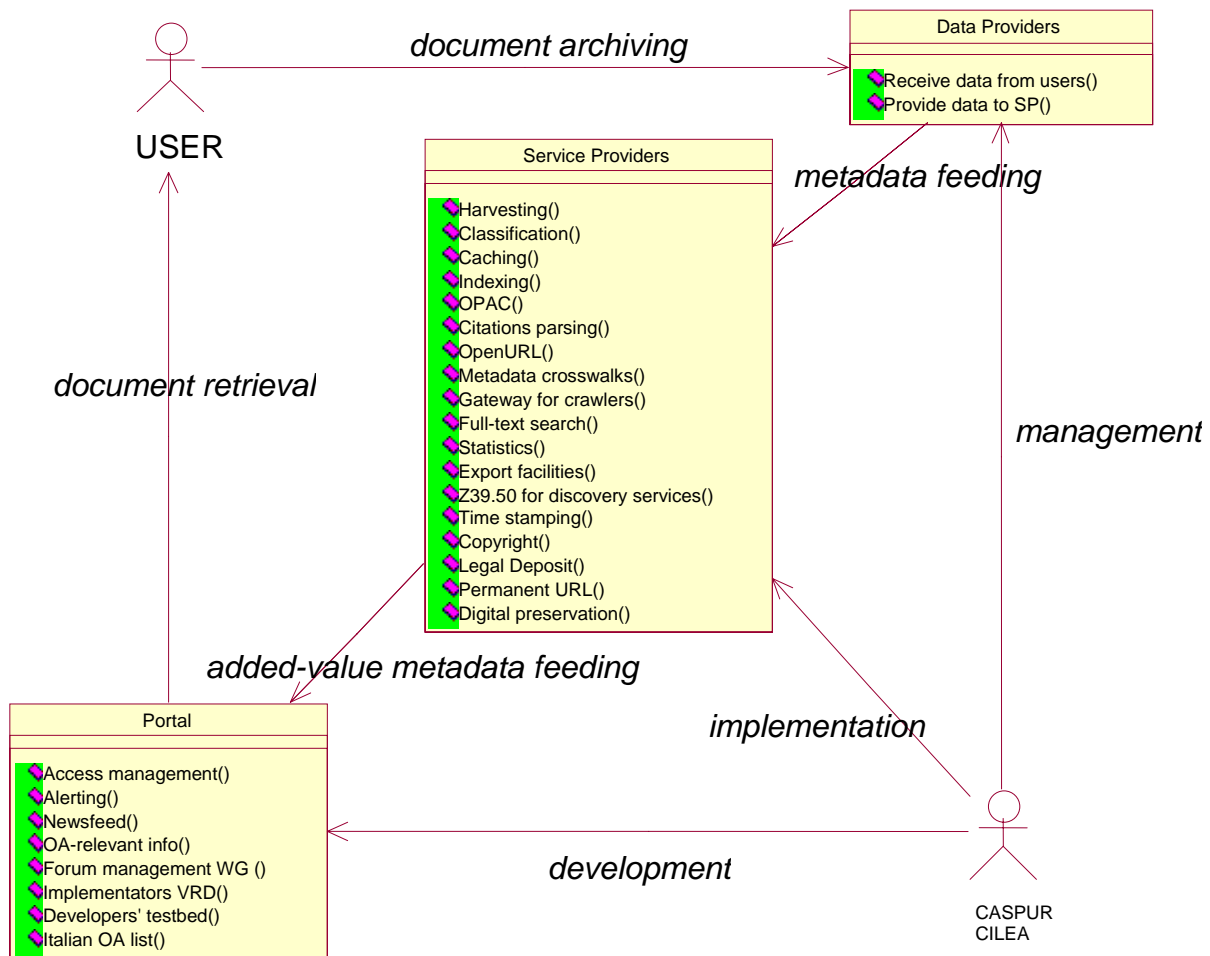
USER

document archiving

Data Providers

Receive data from users()
Provide data to SP()

Service Providers

metadata feeding

Harvesting()
Classification()
Caching()
Indexing()
OPAC()
Citations parsing()
OpenURL()
Metadata crosswalks()
Gateway for crawlers()
Full-text search()
Statistics()
Export facilities()
Z39.50 for discovery services()
Time stamping()
Copyright()
Legal Deposit()
Permanent URL()
Digital preservation()

document retrieval

management

added-value metadata feeding

implementation

Portal

Access management()
Alerting()
Newsfeed()
OA-relevant info()
Forum management WG ()
Implementators VRD()
Developers' testbed()
Italian OA list()

development

CASPUR
CILEA